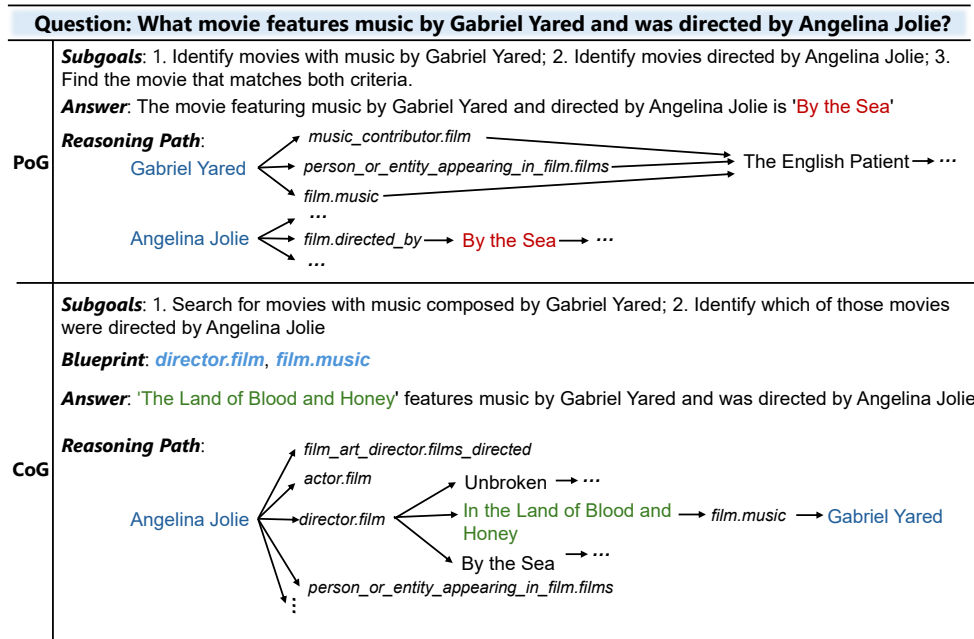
Question: What movie features music by Gabriel Yared and was directed by Angelina Jolie?

PoG

Subgoals: 1. Identify movies with music by Gabriel Yared; 2. Identify movies directed by Angelina Jolie; 3. Find the movie that matches both criteria.

Answer: The movie featuring music by Gabriel Yared and directed by Angelina Jolie is 'By the Sea'

Reasoning Path:

Gabriel Yared

music_contributor.film

person_or_entity_appearing_in_film.films

film.music

The English Patient → ···

···

Angelina Jolie

film.directed_by → By the Sea → ···

···

CoG

Subgoals: 1. Search for movies with music composed by Gabriel Yared; 2. Identify which of those movies were directed by Angelina Jolie

Blueprint: director.film, film.music

Answer: 'The Land of Blood and Honey' features music by Gabriel Yared and was directed by Angelina Jolie

Reasoning Path:

Angelina Jolie

film_art_director.films_directed

actor.film

director.film

Unbroken → ···

In the Land of Blood and Honey → film.music → Gabriel Yared

By the Sea → ···

person_or_entity_appearing_in_film.films

⋮